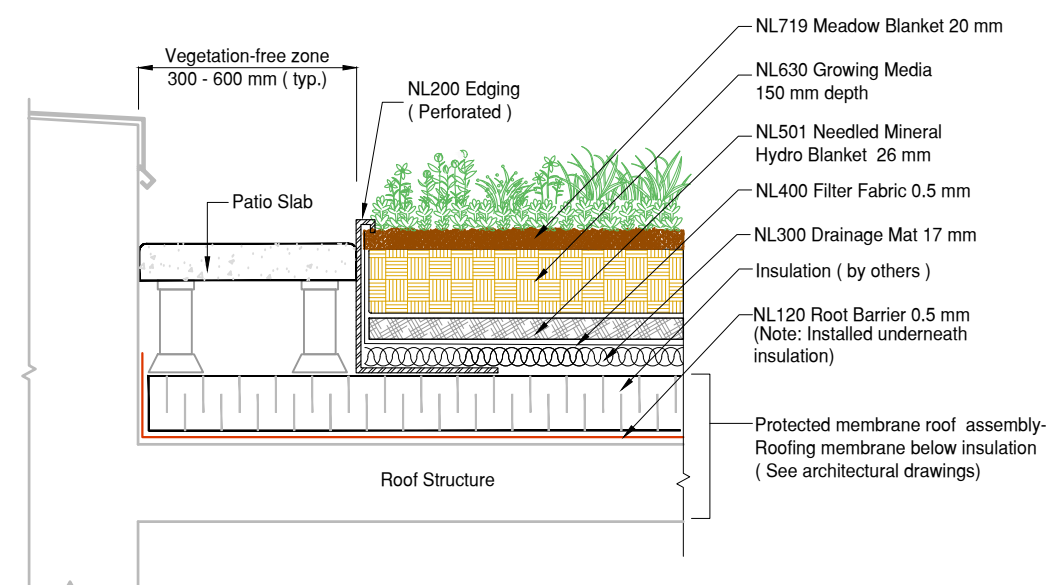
Vegetation-free zone
300 - 600 mm ( typ.)

NL200 Edging
( Perforated )

Patio Slab

NL719 Meadow Blanket 20 mm

NL630 Growing Media
150 mm depth

NL501 Needled Mineral
Hydro Blanket 26 mm

NL400 Filter Fabric 0.5 mm

NL300 Drainage Mat 17 mm

Insulation ( by others )

NL120 Root Barrier 0.5 mm
(Note: Installed underneath insulation)

Protected membrane roof assembly-
Roofing membrane below insulation
( See architectural drawings)

Roof Structure